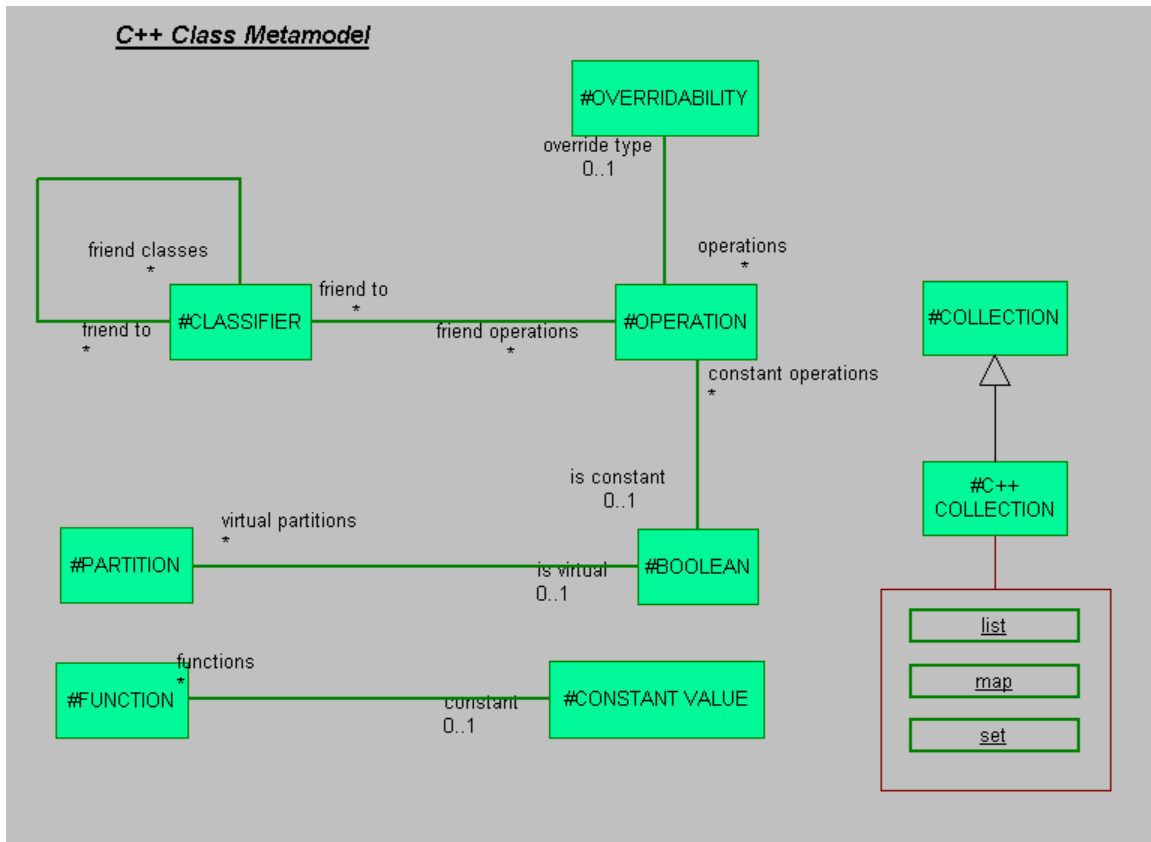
C++ Class Metamodel

#OVERRIDABILITY

override type
0..1

friend classes
*

operations
*

friend to
*

friend to
*

#CLASSIFIER

friend operations
*

#OPERATION

#COLLECTION

constant operations
*

is constant
0..1

#C++ COLLECTION

virtual partitions
*

#PARTITION

is virtual
0..1

#BOOLEAN

list

map

set

functions
*

#FUNCTION

constant
0..1

#CONSTANT VALUE